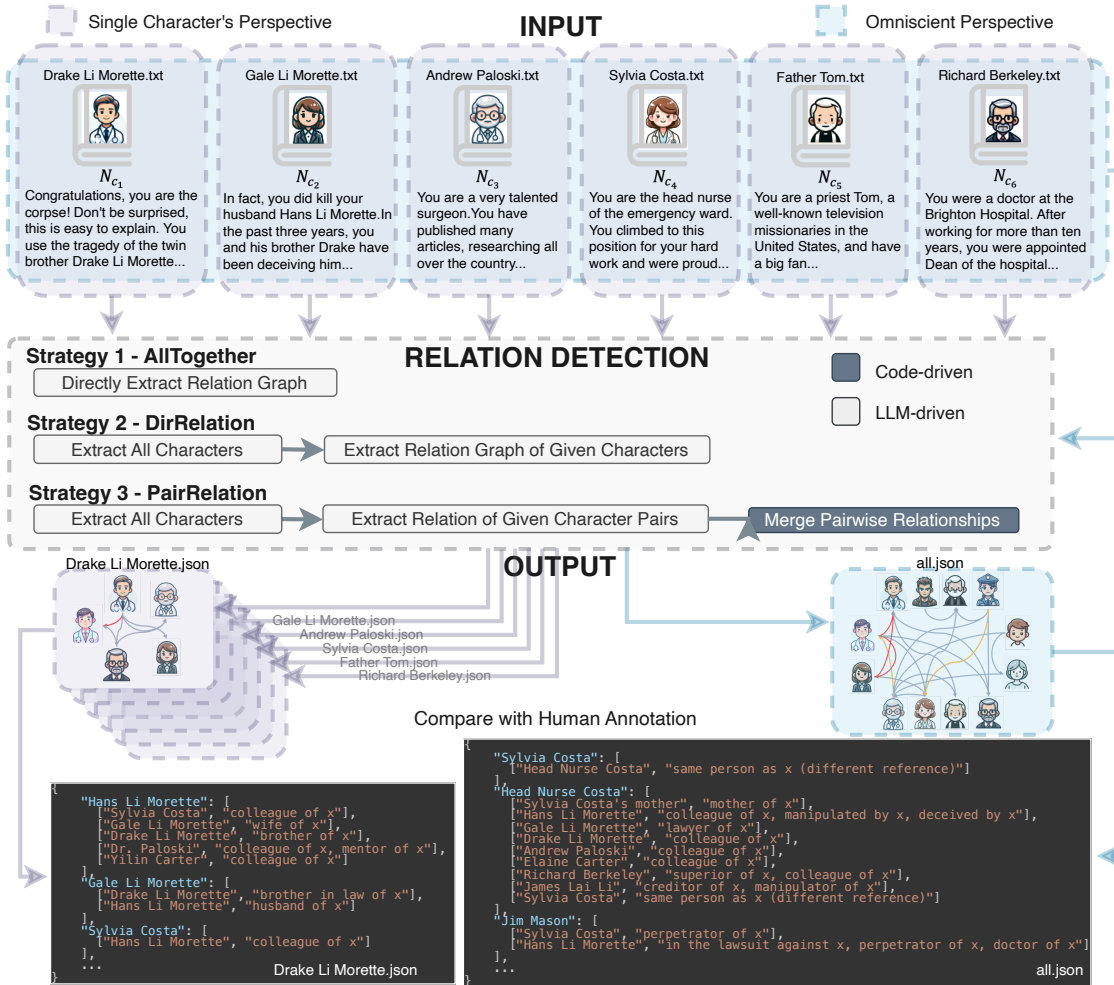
Single Character's Perspective

INPUT

Omniscient Perspective

Drake Li Morette.txt
$N_{c_1}$
Congratulations, you are the corpse! Don't be surprised, this is easy to explain. You use the tragedy of the twin brother Drake Li Morette...

Gale Li Morette.txt
$N_{c_2}$
In fact, you did kill your husband Hans Li Morette.In the past three years, you and his brother Drake have been deceiving him...

Andrew Paloski.txt
$N_{c_3}$
You are a very talented surgeon.You have published many articles, researching all over the country...

Sylvia Costa.txt
$N_{c_4}$
You are the head nurse of the emergency ward. You climbed to this position for your hard work and were proud...

Father Tom.txt
$N_{c_5}$
You are a priest Tom, a well-known television missionaries in the United States, and have a big fan...

Richard Berkeley.txt
$N_{c_6}$
You were a doctor at the Brighton Hospital. After working for more than ten years, you were appointed Dean of the hospital...

RELATION DETECTION

Strategy 1 - AllTogether
Directly Extract Relation Graph

Code-driven

LLM-driven

Strategy 2 - DirRelation
Extract All Characters
Extract Relation Graph of Given Characters

Strategy 3 - PairRelation
Extract All Characters
Extract Relation of Given Character Pairs
Merge Pairwise Relationships

OUTPUT

Drake Li Morette.json

Gale Li Morette.json
Andrew Paloski.json
Sylvia Costa.json
Father Tom.json
Richard Berkeley.json

all.json

Compare with Human Annotation

{
"Hans Li Morette": [
["Sylvia Costa", "colleague of x"],
["Gale Li Morette", "wife of x"],
["Drake Li Morette", "brother of x"],
["Dr. Paloski", "colleague of x, mentor of x"],
["Yilin Carter", "colleague of x"]
],
"Gale Li Morette": [
["Drake Li Morette", "brother in law of x"],
["Hans Li Morette", "husband of x"]
],
"Sylvia Costa": [
["Hans Li Morette", "colleague of x"]
],
...
}
Drake Li Morette.json

{
"Sylvia Costa": [
["Head Nurse Costa", "same person as x (different reference)"]
],
"Head Nurse Costa": [
["Sylvia Costa's mother", "mother of x"],
["Hans Li Morette", "colleague of x, manipulated by x, deceived by x"],
["Gale Li Morette", "lawyer of x"],
["Drake Li Morette", "colleague of x"],
["Andrew Paloski", "colleague of x"],
["Elaine Carter", "colleague of x"],
["Richard Berkeley", "superior of x, colleague of x"],
["James Lai Li", "creditor of x, manipulator of x"],
["Sylvia Costa", "same person as x (different reference)"]
],
"Jim Mason": [
["Sylvia Costa", "perpetrator of x"],
["Hans Li Morette", "in the lawsuit against x, perpetrator of x, doctor of x"]
],
...
all.json